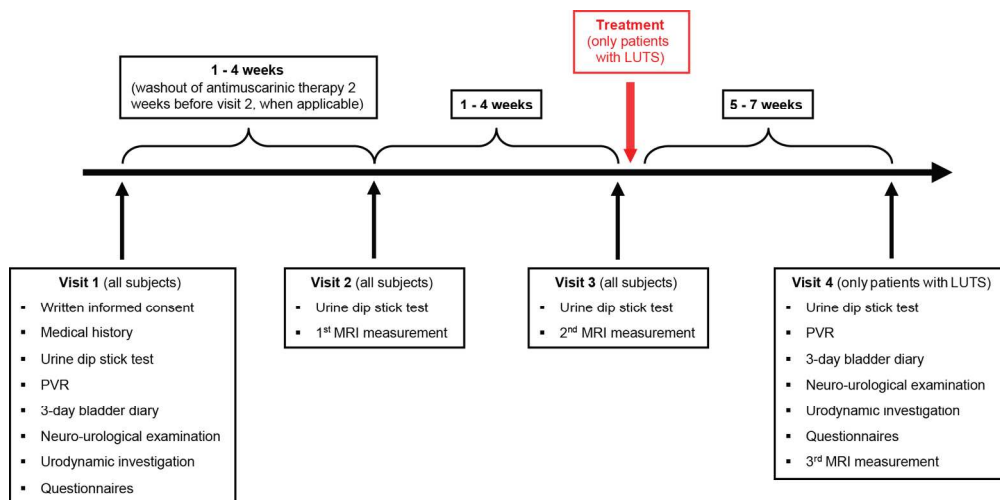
Treatment
(only patients with LUTS)

1 - 4 weeks
(washout of antimuscarinic therapy 2 weeks before visit 2, when applicable)

1 - 4 weeks

5 - 7 weeks

Visit 1 (all subjects)
- Written informed consent
- Medical history
- Urine dip stick test
- PVR
- 3-day bladder diary
- Neuro-urological examination
- Urodynamic investigation
- Questionnaires

Visit 2 (all subjects)
- Urine dip stick test
- 1$^{st}$ MRI measurement

Visit 3 (all subjects)
- Urine dip stick test
- 2$^{nd}$ MRI measurement

Visit 4 (only patients with LUTS)
- Urine dip stick test
- PVR
- 3-day bladder diary
- Neuro-urological examination
- Urodynamic investigation
- Questionnaires
- 3$^{rd}$ MRI measurement